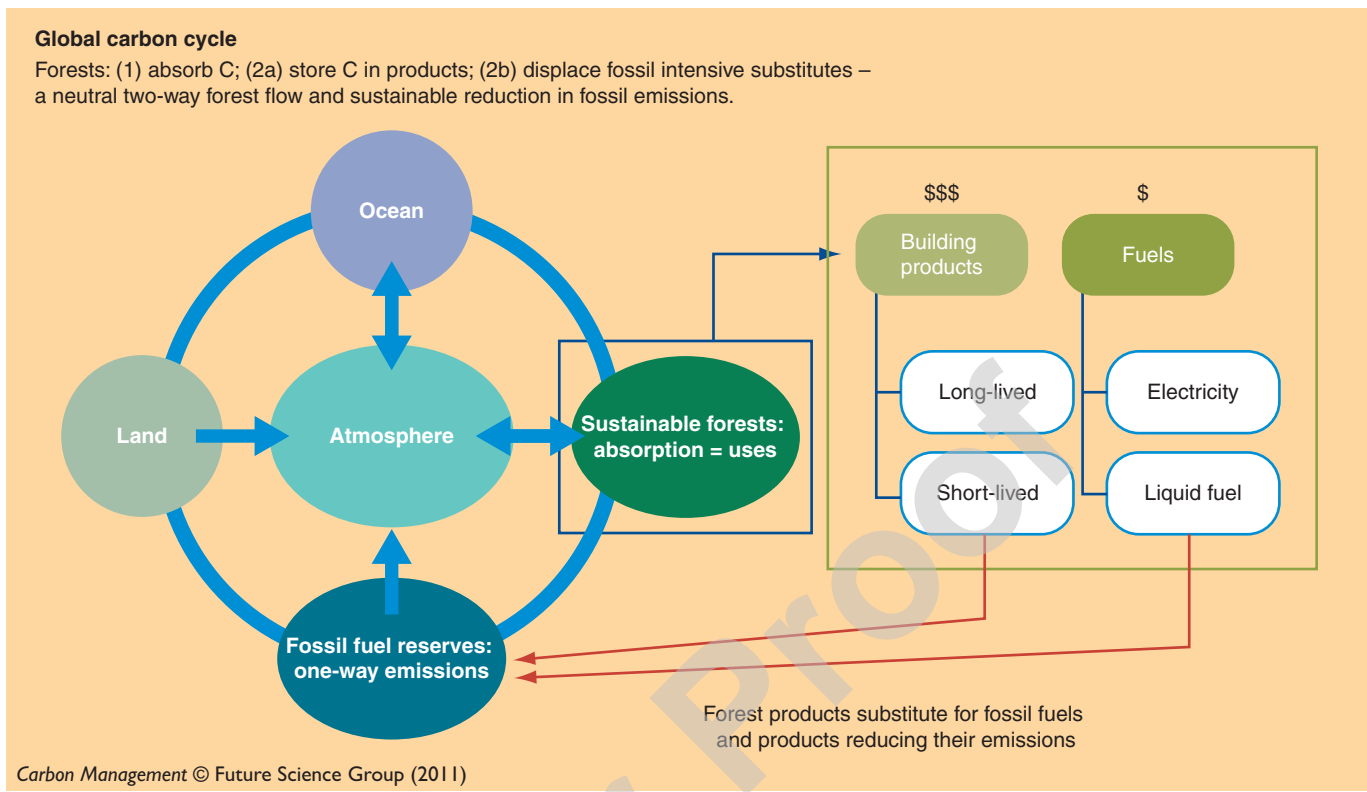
**Global carbon cycle**

Forests: (1) absorb C; (2a) store C in products; (2b) displace fossil intensive substitutes – a neutral two-way forest flow and sustainable reduction in fossil emissions.

Ocean

Land

Atmosphere

Sustainable forests: absorption = uses

Fossil fuel reserves: one-way emissions

$$$

$

Building products

Fuels

Long-lived

Short-lived

Electricity

Liquid fuel

Forest products substitute for fossil fuels and products reducing their emissions

Proof

*Carbon Management* © Future Science Group (2011)